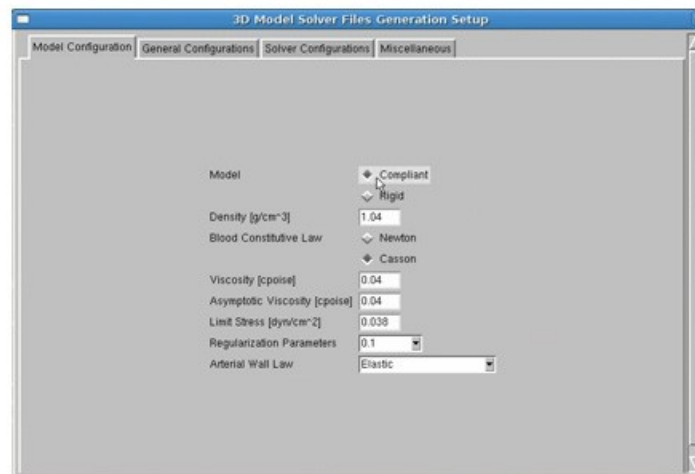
3D Model Solver Files Generation Setup

Model Configuration | General Configurations | Solver Configurations | Miscellaneous

Model
Compliant
Rigid
Density [g/cm^3] 1.04
Blood Constitutive Law
Newton
Casson
Viscosity [cpoise] 0.04
Asymptotic Viscosity [cpoise] 0.04
Limit Stress [dyn/cm^2] 0.038
Regularization Parameters 0.1
Arterial Wall Law Elastic